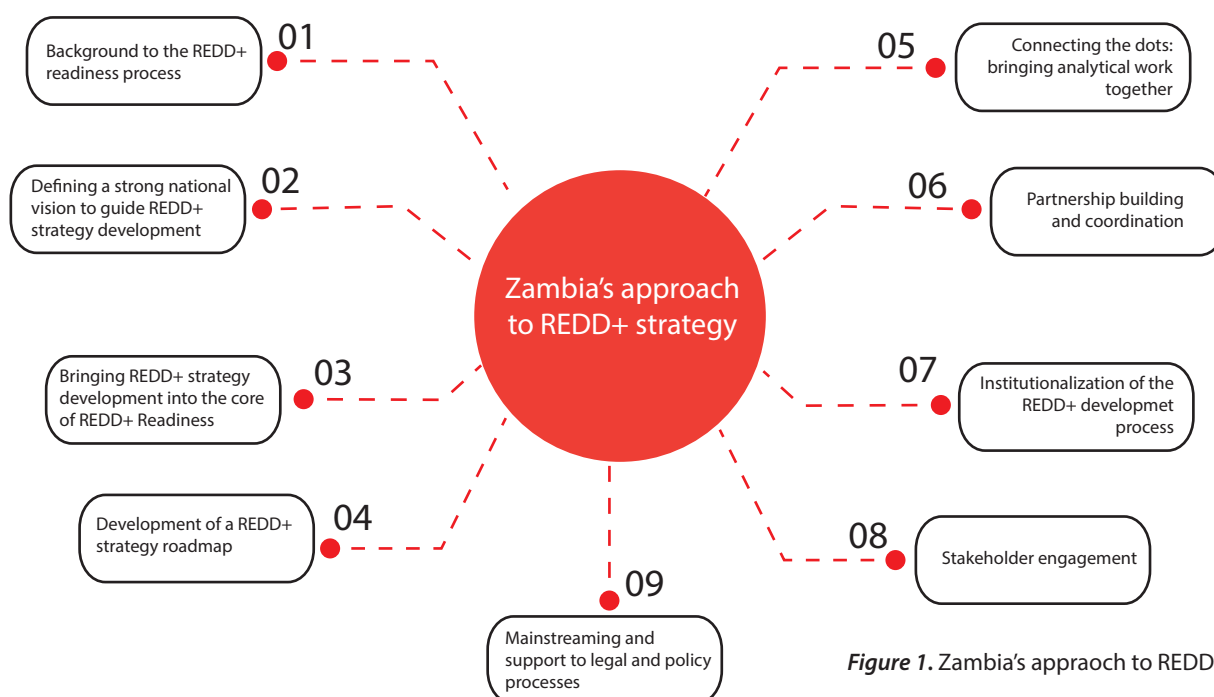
Zambia's approach to REDD+ strategy

01
Background to the REDD+ readiness process

02
Defining a strong national vision to guide REDD+ strategy development

03
Bringing REDD+ strategy development into the core of REDD+ Readiness

04
Development of a REDD+ strategy roadmap

05
Connecting the dots: bringing analytical work together

06
Partnership building and coordination

07
Institutionalization of the REDD+ developmet process

08
Stakeholder engagement

09
Mainstreaming and support to legal and policy processes

*Figure 1.* Zambia's appraoch to REDD